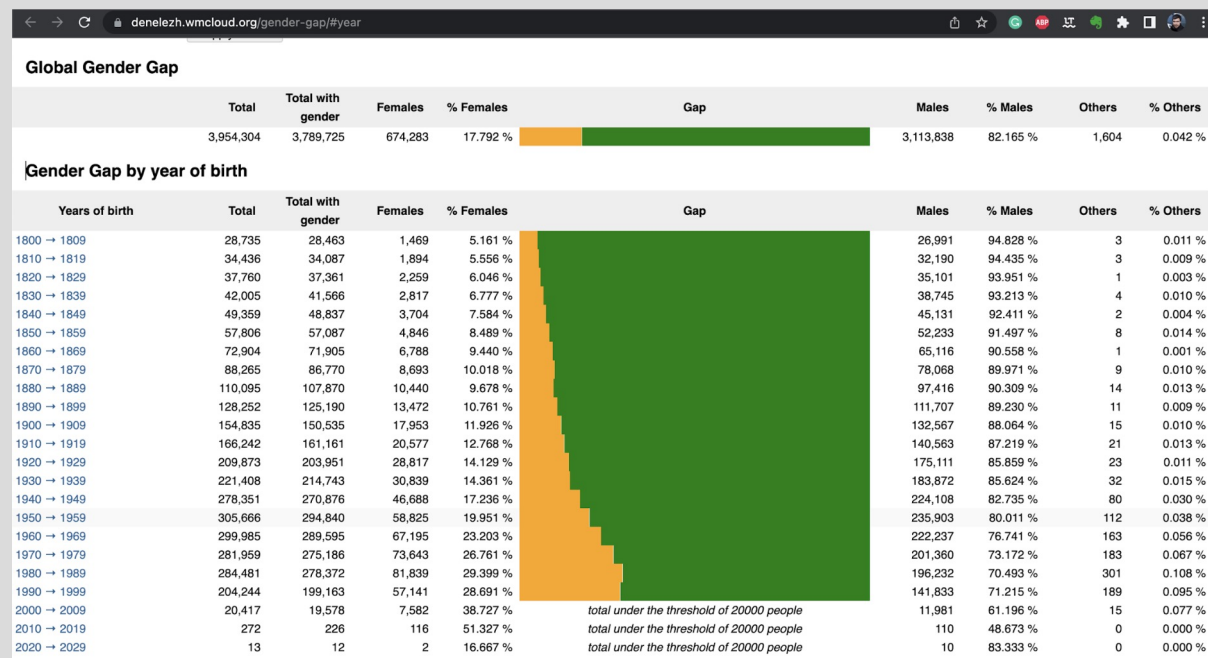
denelezh.wmcloud.org/gender-gap/#year

Global Gender Gap

| Total | Total with gender | Females | % Females | Gap | Males | % Males | Others | % Others |
|---|---|---|---|---|---|---|---|---|
| 3,954,304 | 3,789,725 | 674,283 | 17.792 % | | 3,113,838 | 82.165 % | 1,604 | 0.042 % |

Gender Gap by year of birth

| Years of birth | Total | Total with gender | Females | % Females | Gap | Males | % Males | Others | % Others |
|---|---|---|---|---|---|---|---|---|---|
| 1800 → 1809 | 28,735 | 28,463 | 1,469 | 5.161 % | | 26,991 | 94.828 % | 3 | 0.011 % |
| 1810 → 1819 | 34,436 | 34,087 | 1,894 | 5.556 % | | 32,190 | 94.435 % | 3 | 0.009 % |
| 1820 → 1829 | 37,760 | 37,361 | 2,259 | 6.046 % | | 35,101 | 93.951 % | 1 | 0.003 % |
| 1830 → 1839 | 42,005 | 41,566 | 2,817 | 6.777 % | | 38,745 | 93.213 % | 4 | 0.010 % |
| 1840 → 1849 | 49,359 | 48,837 | 3,704 | 7.584 % | | 45,131 | 92.411 % | 2 | 0.004 % |
| 1850 → 1859 | 57,806 | 57,087 | 4,846 | 8.489 % | | 52,233 | 91.497 % | 8 | 0.014 % |
| 1860 → 1869 | 72,904 | 71,905 | 6,788 | 9.440 % | | 65,116 | 90.558 % | 1 | 0.001 % |
| 1870 → 1879 | 88,265 | 86,770 | 8,693 | 10.018 % | | 78,068 | 89.971 % | 9 | 0.010 % |
| 1880 → 1889 | 110,095 | 107,870 | 10,440 | 9.678 % | | 97,416 | 90.309 % | 14 | 0.013 % |
| 1890 → 1899 | 128,252 | 125,190 | 13,472 | 10.761 % | | 111,707 | 89.230 % | 11 | 0.009 % |
| 1900 → 1909 | 154,835 | 150,535 | 17,953 | 11.926 % | | 132,567 | 88.064 % | 15 | 0.010 % |
| 1910 → 1919 | 166,242 | 161,161 | 20,577 | 12.768 % | | 140,563 | 87.219 % | 21 | 0.013 % |
| 1920 → 1929 | 209,873 | 203,951 | 28,817 | 14.129 % | | 175,111 | 85.859 % | 23 | 0.011 % |
| 1930 → 1939 | 221,408 | 214,743 | 30,839 | 14.361 % | | 183,872 | 85.624 % | 32 | 0.015 % |
| 1940 → 1949 | 278,351 | 270,876 | 46,688 | 17.236 % | | 224,108 | 82.735 % | 80 | 0.030 % |
| 1950 → 1959 | 305,666 | 294,840 | 58,825 | 19.951 % | | 235,903 | 80.011 % | 112 | 0.038 % |
| 1960 → 1969 | 299,985 | 289,595 | 67,195 | 23.203 % | | 222,237 | 76.741 % | 163 | 0.056 % |
| 1970 → 1979 | 281,959 | 275,186 | 73,643 | 26.761 % | | 201,360 | 73.172 % | 183 | 0.067 % |
| 1980 → 1989 | 284,481 | 278,372 | 81,839 | 29.399 % | | 196,232 | 70.493 % | 301 | 0.108 % |
| 1990 → 1999 | 204,244 | 199,163 | 57,141 | 28.691 % | | 141,833 | 71.215 % | 189 | 0.095 % |
| 2000 → 2009 | 20,417 | 19,578 | 7,582 | 38.727 % | total under the threshold of 20000 people | 11,981 | 61.196 % | 15 | 0.077 % |
| 2010 → 2019 | 272 | 226 | 116 | 51.327 % | total under the threshold of 20000 people | 110 | 48.673 % | 0 | 0.000 % |
| 2020 → 2029 | 13 | 12 | 2 | 16.667 % | total under the threshold of 20000 people | 10 | 83.333 % | 0 | 0.000 % |